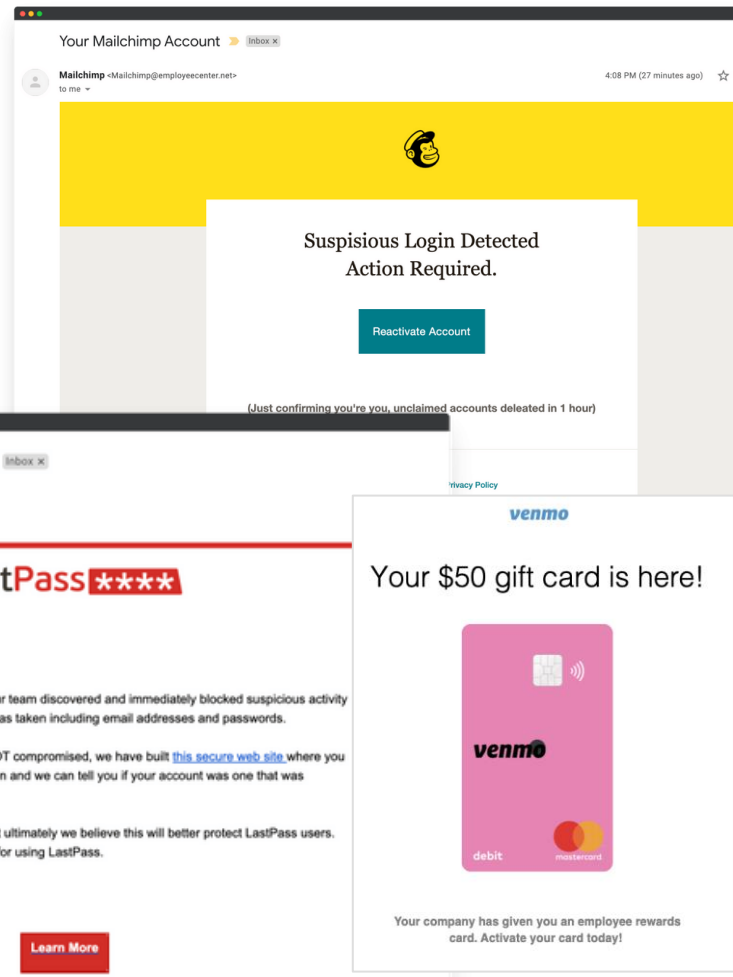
Your Mailchimp Account Inbox ×

Mailchimp <Mailchimp@employeecenter.net>
to me

4:08 PM (27 minutes ago)

Suspisious Login Detected
Action Required.

Reactivate Account

(Just confirming you're you, unclaimed accounts deleated in 1 hour)

Inbox ×

rivacy Policy

tPass ****

r team discovered and immediately blocked suspicious activity as taken including email addresses and passwords.

OT compromised, we have built this secure web site where you n and we can tell you if your account was one that was

ultimately we believe this will better protect LastPass users. for using LastPass.

Learn More

venmo

Your $50 gift card is here!

venmo

debit

mastercard

Your company has given you an employee rewards card. Activate your card today!